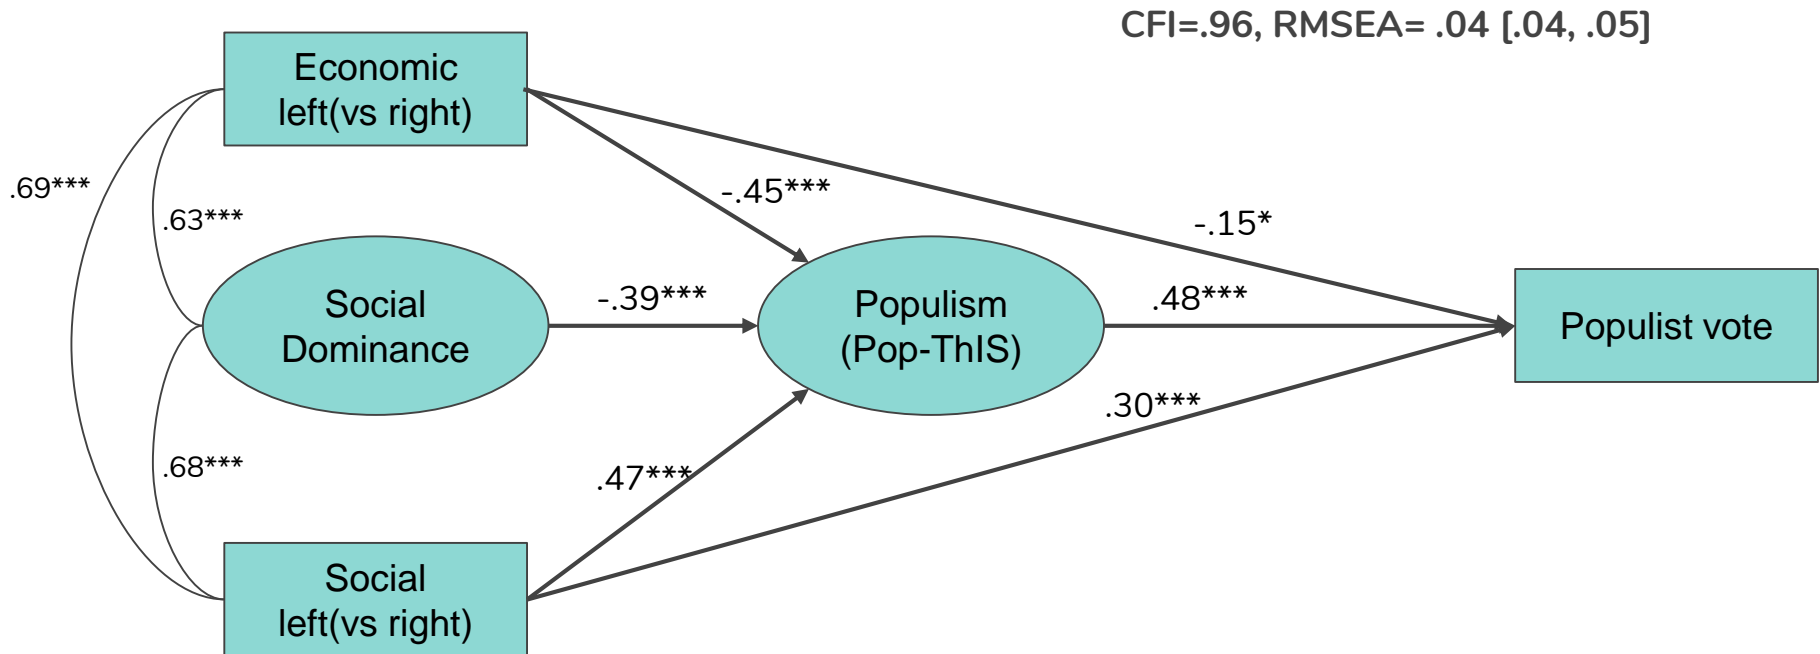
CFI=.96, RMSEA= .04 [.04, .05]

Economic left(vs right)

.69***

.63***

-.45***

-.15*

Social Dominance

-.39***

Populism (Pop-ThIS)

.48***

Populist vote

.30***

.68***

.47***

Social left(vs right)